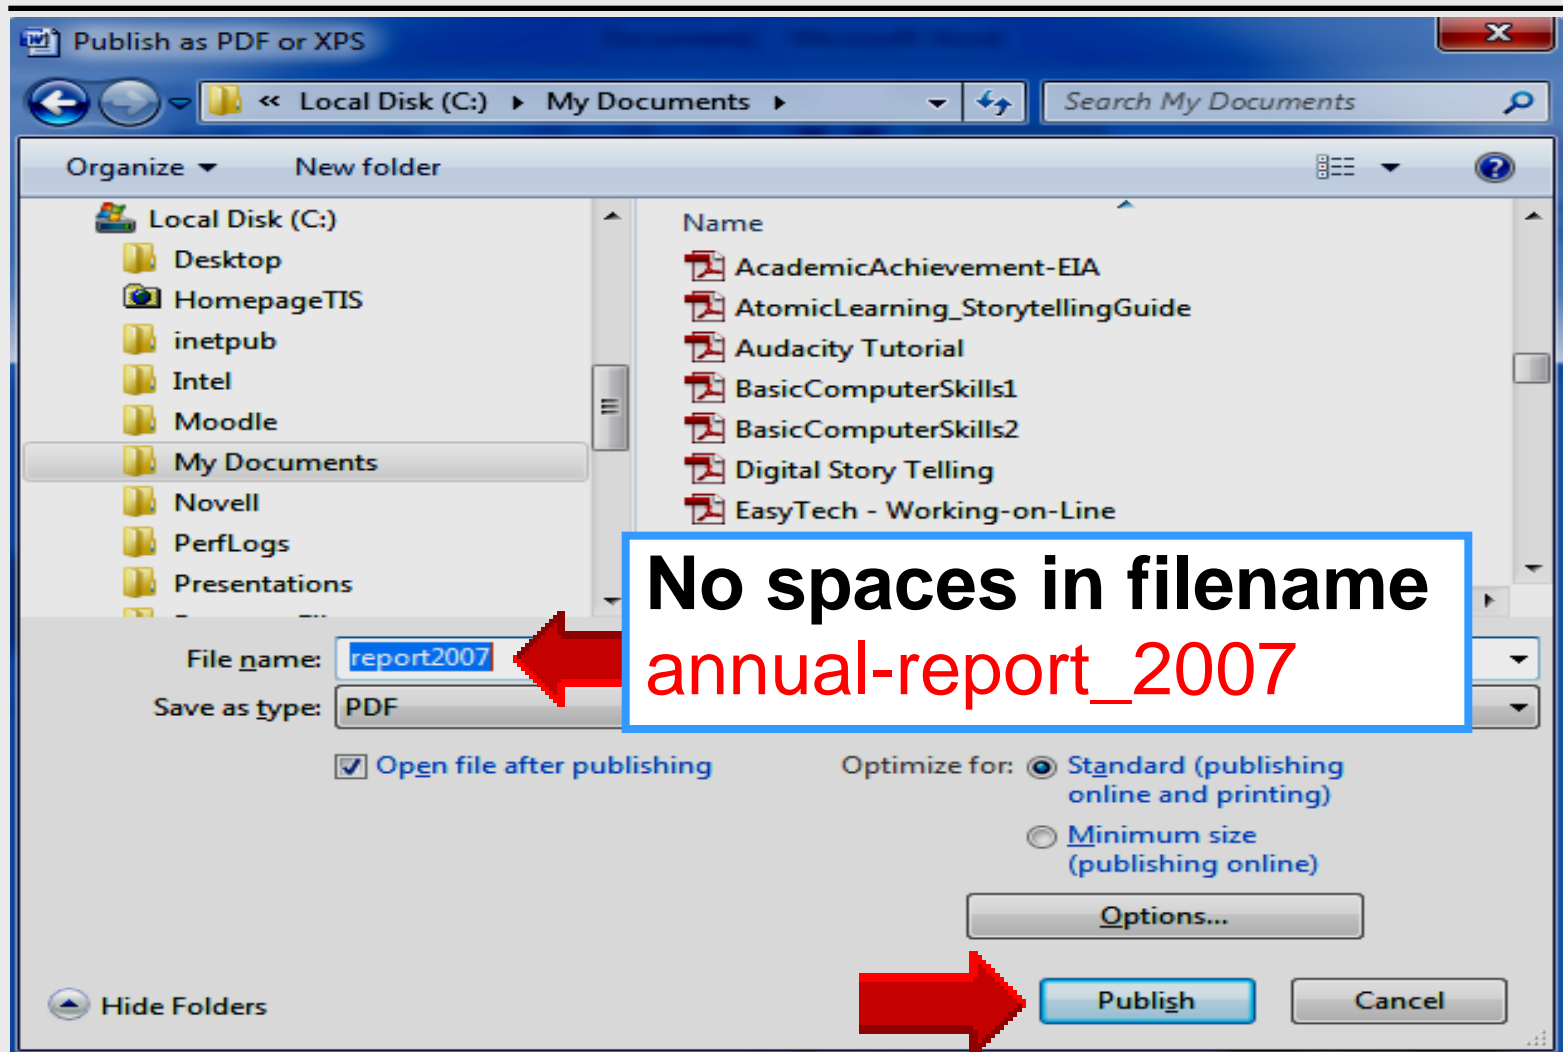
Publish as PDF or XPS

« Local Disk (C:) ▸ My Documents ▸

Search My Documents

Organize ▾ New folder

Local Disk (C:)
Desktop
HomepageTIS
inetpub
Intel
Moodle
My Documents
Novell
PerfLogs
Presentations

Name
AcademicAchievement-EIA
AtomicLearning_StorytellingGuide
Audacity Tutorial
BasicComputerSkills1
BasicComputerSkills2
Digital Story Telling
EasyTech - Working-on-Line

No spaces in filename
annual-report_2007

File name: report2007
Save as type: PDF

Open file after publishing

Optimize for: Standard (publishing online and printing)
Minimum size (publishing online)

Options...

Hide Folders

Publish
Cancel